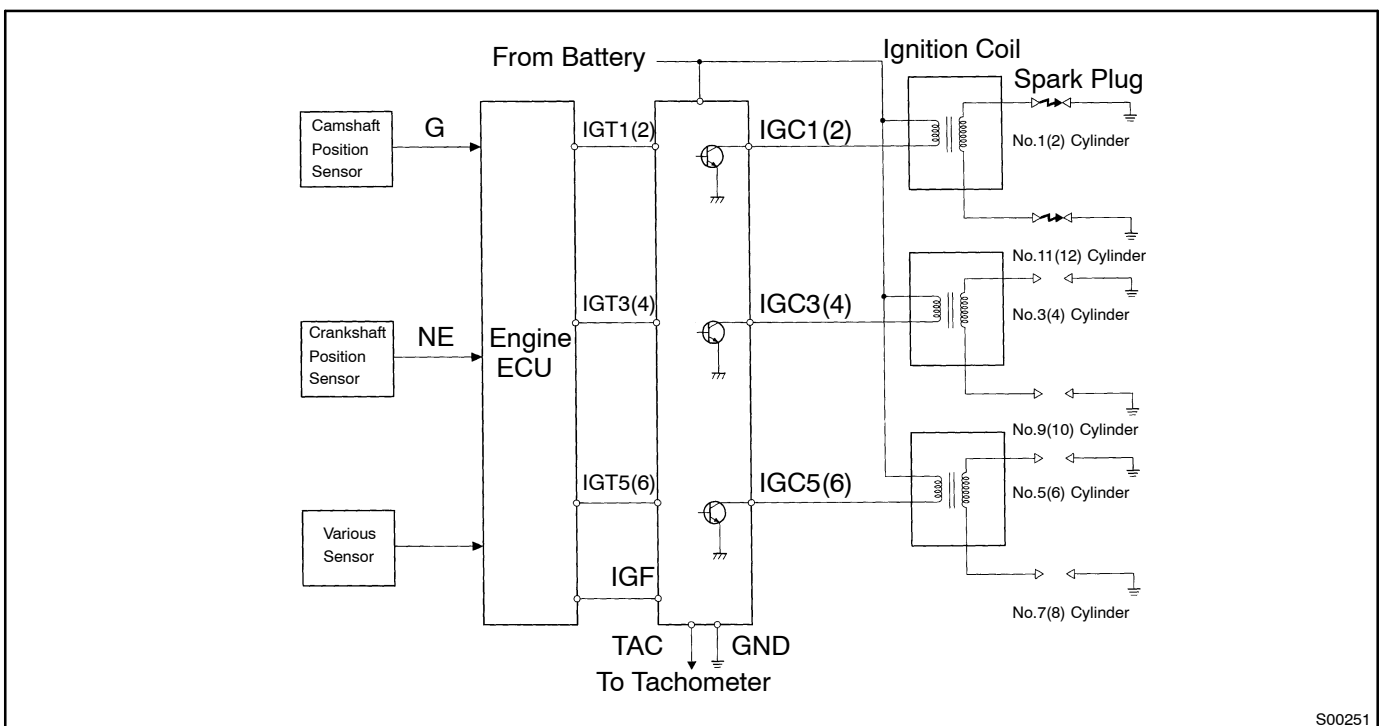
From Battery

Ignition Coil

Spark Plug

Camshaft Position Sensor

G

Engine ECU

IGT1(2)

IGC1(2)

No.1(2) Cylinder

No.11(12) Cylinder

IGT3(4)

IGC3(4)

No.3(4) Cylinder

Crankshaft Position Sensor

NE

No.9(10) Cylinder

IGT5(6)

IGC5(6)

No.5(6) Cylinder

Various Sensor

IGF

No.7(8) Cylinder

TAC

GND

To Tachometer

S00251